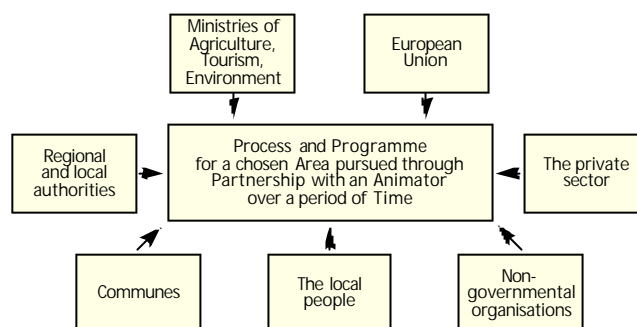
Ministries of Agriculture, Tourism, Environment

European Union

Regional and local authorities

Process and Programme for a chosen Area pursued through Partnership with an Animator over a period of Time

The private sector

Communes

The local people

Non-governmental organisations